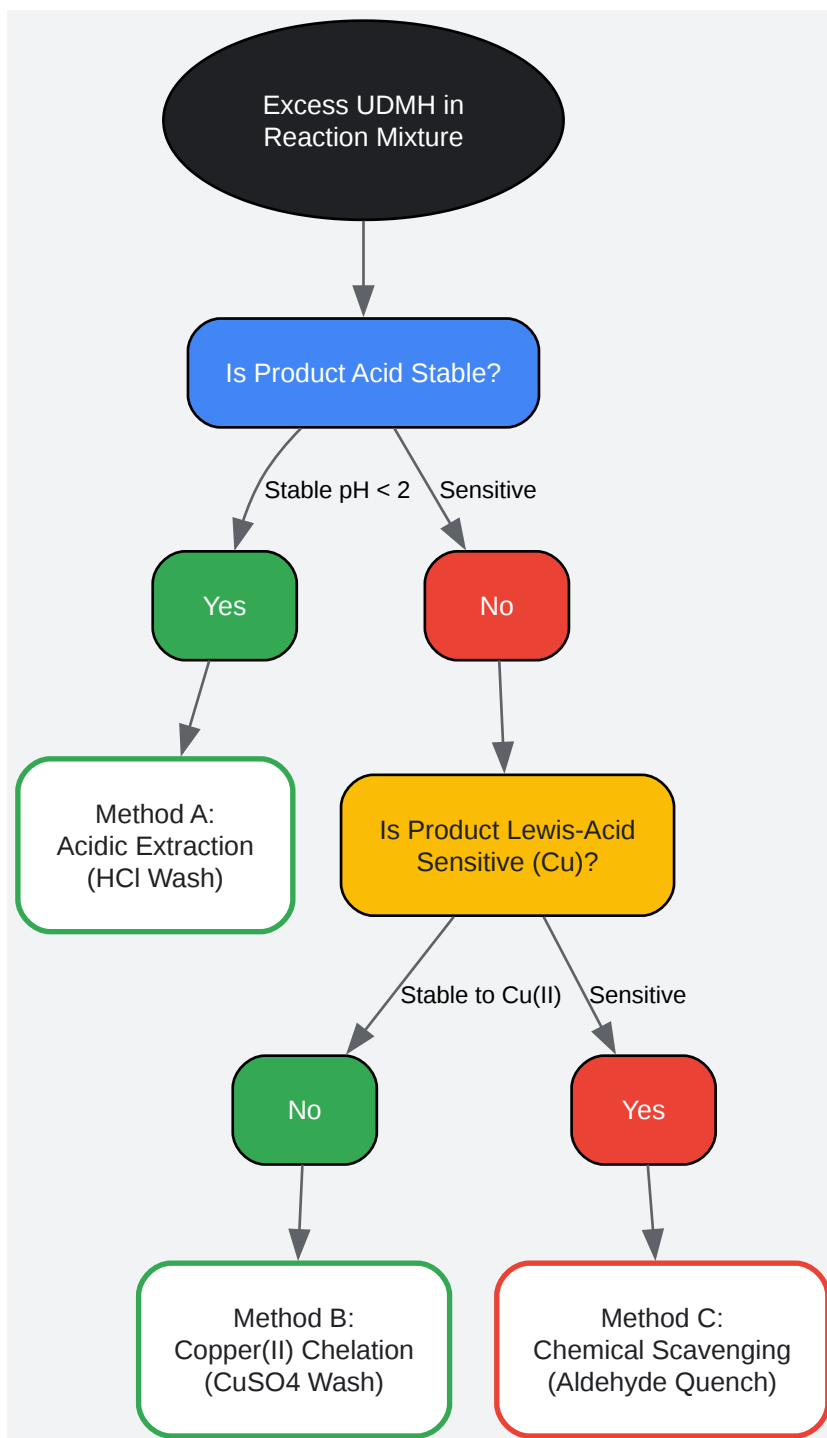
Excess UDMH in Reaction Mixture

Is Product Acid Stable?

Stable pH < 2

Sensitive

Yes

No

Method A:
Acidic Extraction
(HCl Wash)

Is Product Lewis-Acid Sensitive (Cu)?

Stable to Cu(II)

Sensitive

No

Yes

Method B:
Copper(II) Chelation
($CuSO_4$ Wash)

Method C:
Chemical Scavenging
(Aldehyde Quench)